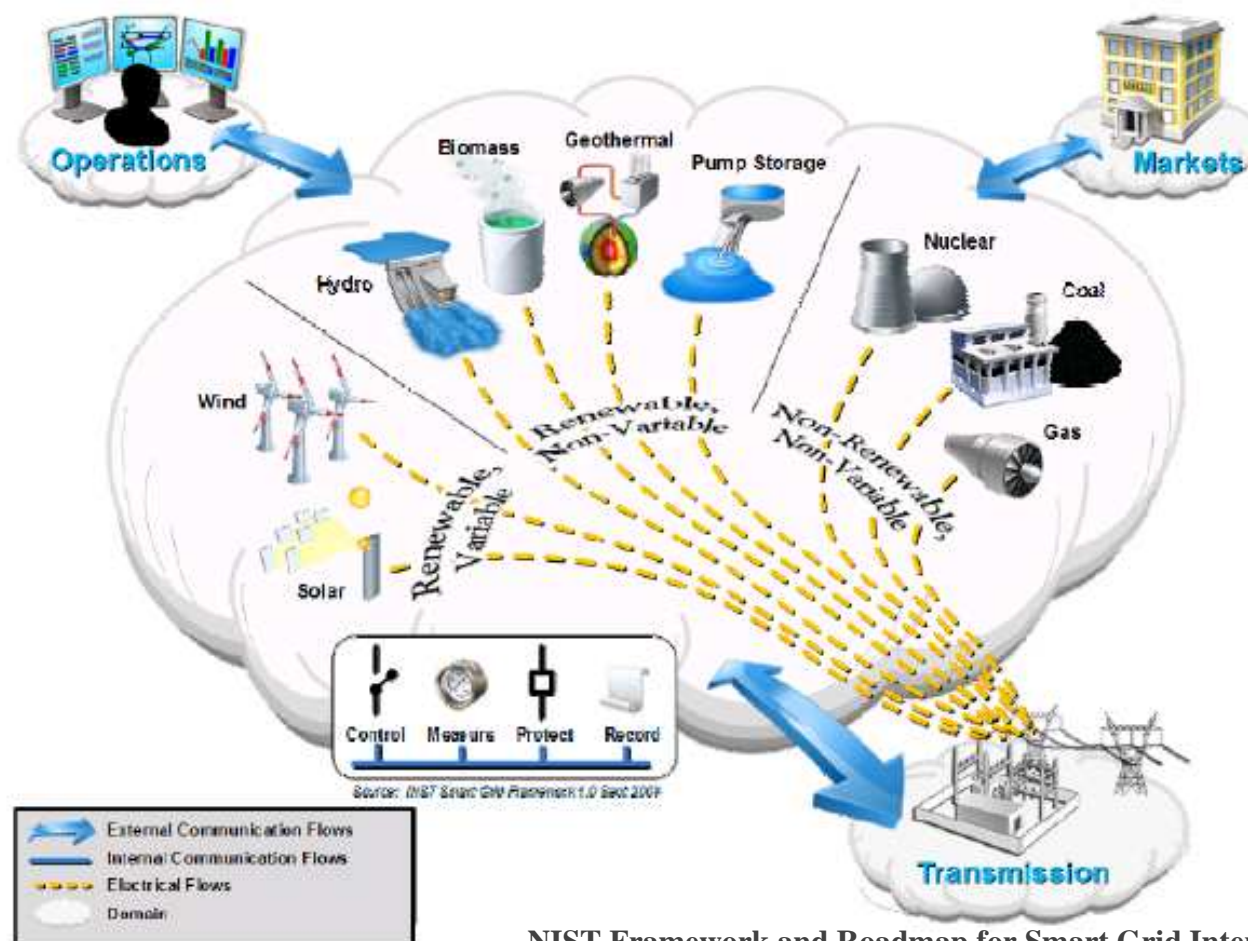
Operations

Markets

Biomass

Geothermal

Pump Storage

Hydro

Nuclear

Coal

Wind

Gas

Renewable, Non-Variable

Non-Renewable, Non-Variable

Renewable, Variable

Solar

Control

Measure

Protect

Record

Source: NIST Smart Grid Framework 1.0 Sept 2009

External Communication Flows

Internal Communication Flows

Electrical Flows

Domain

Transmission

NIST Framework and Roadmap for Smart Grid Inter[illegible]